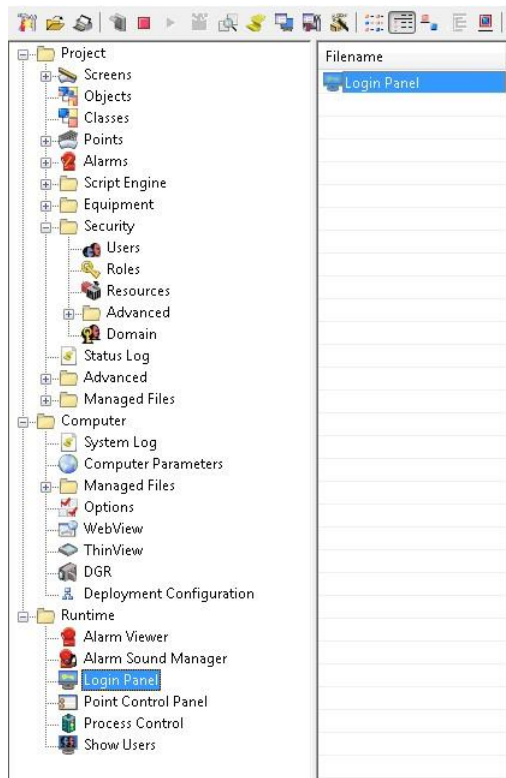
Project
Screens
Objects
Classes
Points
Alarms
Script Engine
Equipment
Security
Users
Roles
Resources
Advanced
Domain
Status Log
Advanced
Managed Files
Computer
System Log
Computer Parameters
Managed Files
Options
WebView
ThinView
DGR
Deployment Configuration
Runtime
Alarm Viewer
Alarm Sound Manager
Login Panel
Point Control Panel
Process Control
Show Users

Filename
Login Panel